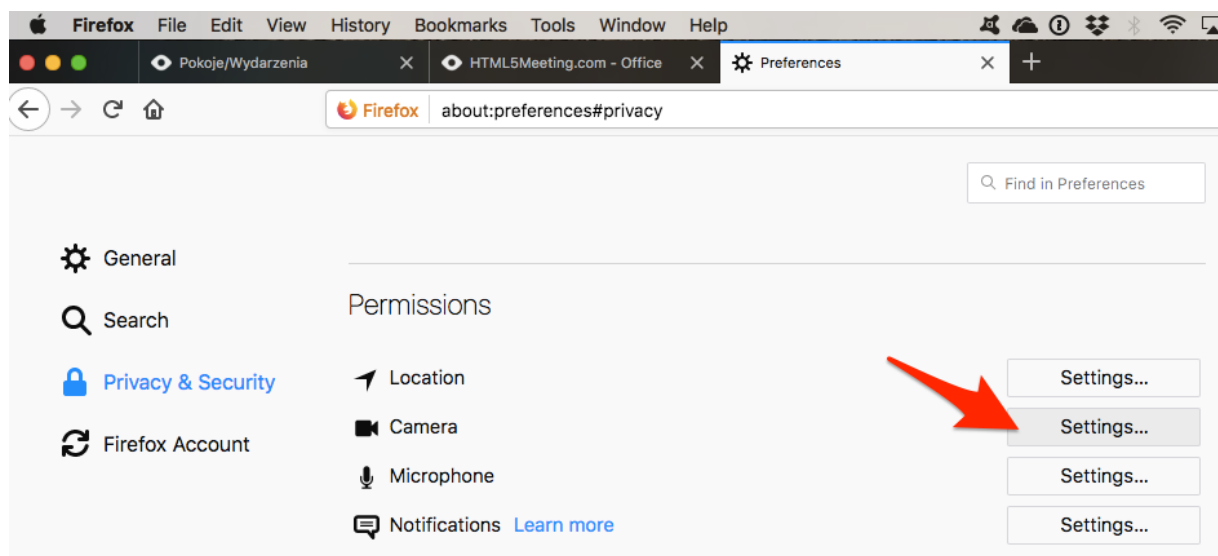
Firefox File Edit View History Bookmarks Tools Window Help

Pokoje/Wydarzenia ×
HTML5Meeting.com - Office ×
Preferences ×
+

Firefox about:preferences#privacy

Find in Preferences

General
Search
Privacy & Security
Firefox Account

Permissions

Location Settings...
Camera Settings...
Microphone Settings...
Notifications Learn more Settings...